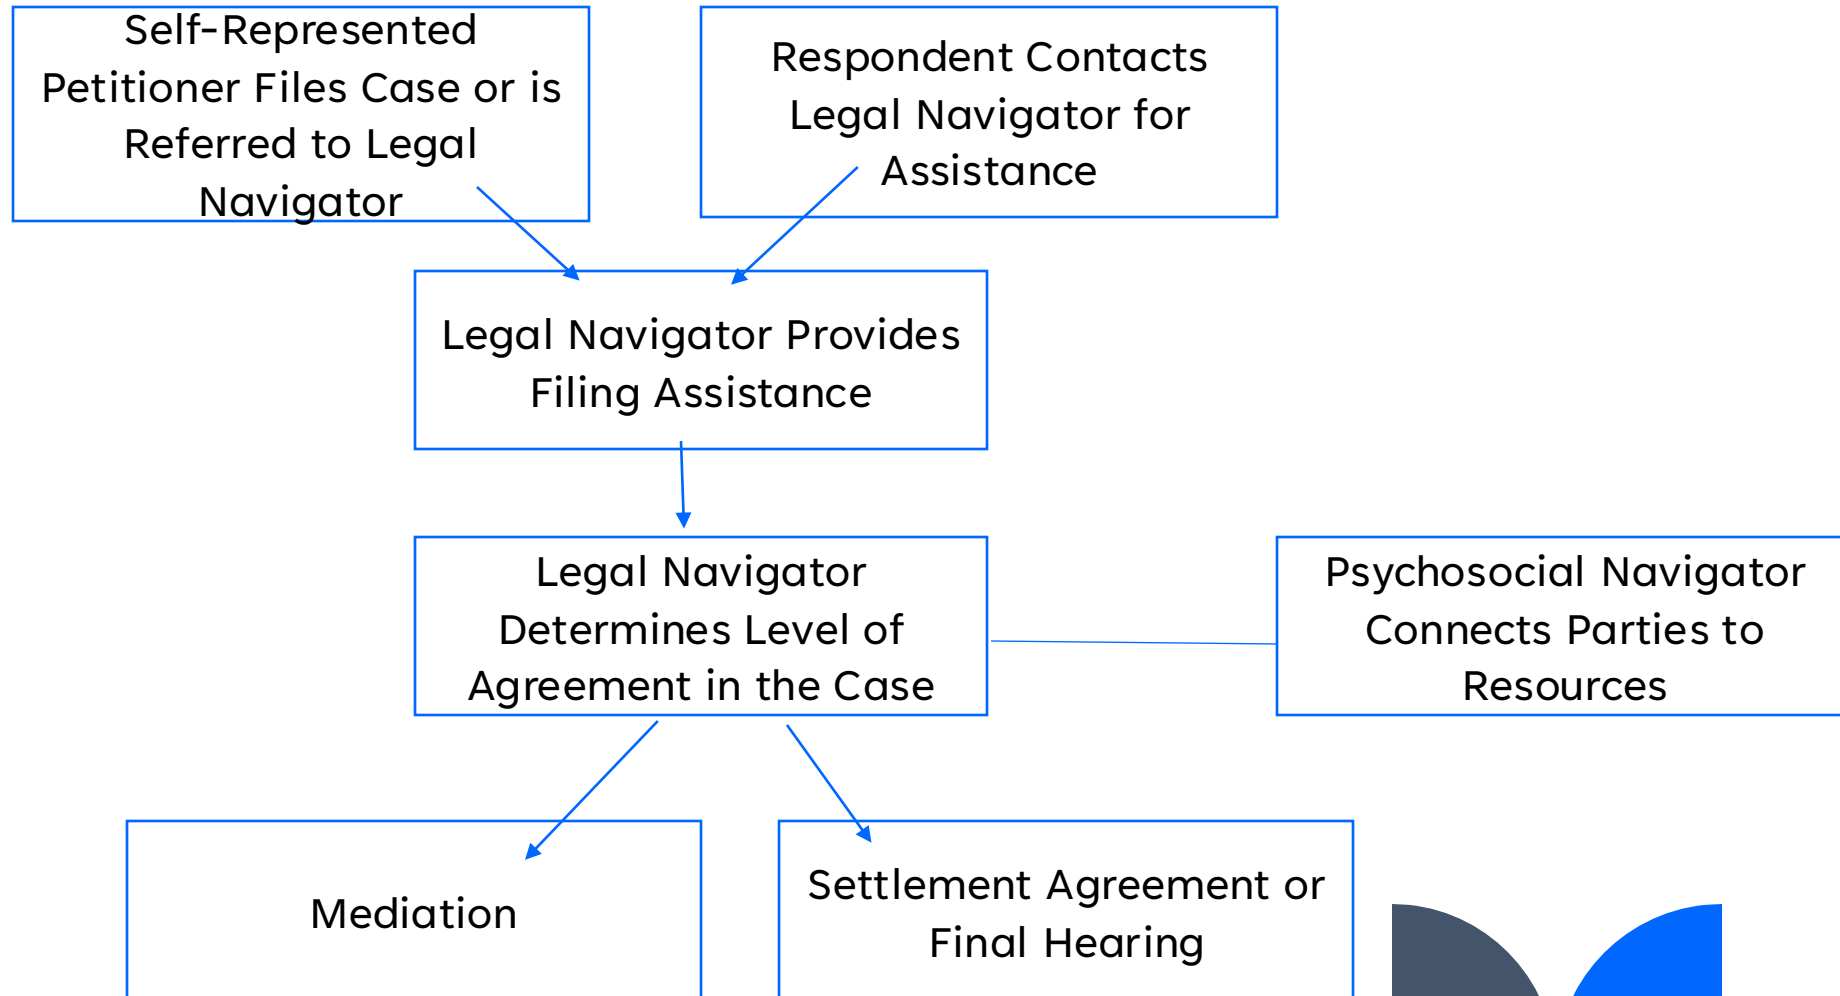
Self-Represented Petitioner Files Case or is Referred to Legal Navigator

Respondent Contacts Legal Navigator for Assistance

Legal Navigator Provides Filing Assistance

Legal Navigator Determines Level of Agreement in the Case

Psychosocial Navigator Connects Parties to Resources

Mediation

Settlement Agreement or Final Hearing